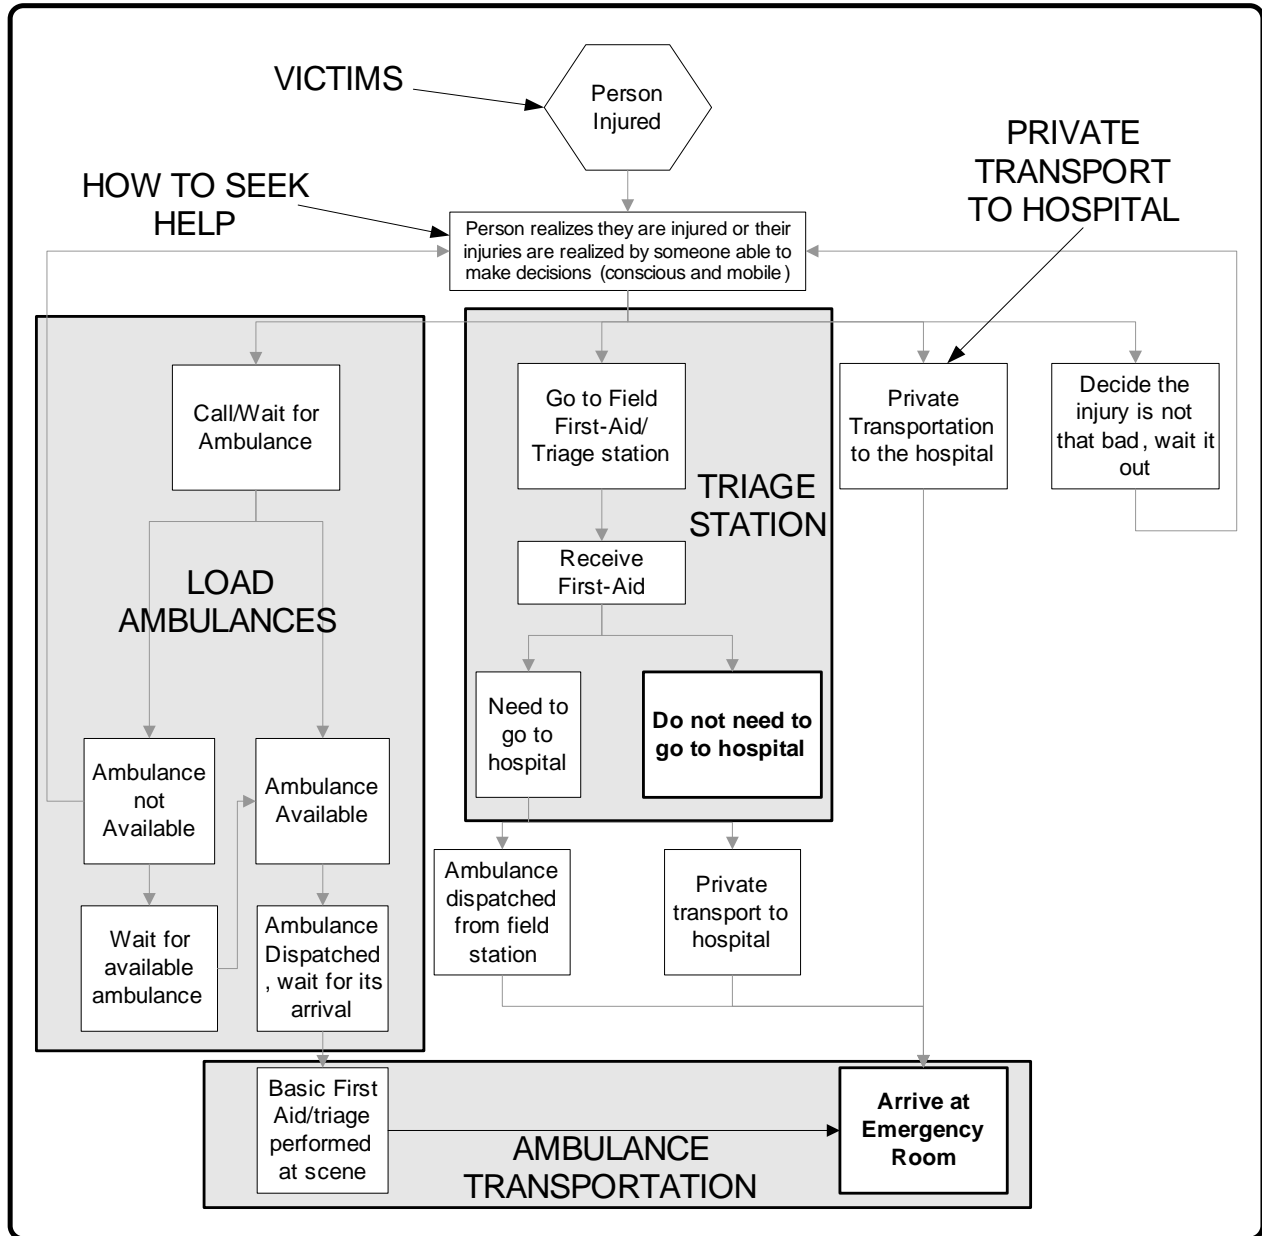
VICTIMS

Person Injured

HOW TO SEEK HELP

PRIVATE TRANSPORT TO HOSPITAL

Person realizes they are injured or their injuries are realized by someone able to make decisions (conscious and mobile)

Call/Wait for Ambulance

Go to Field First-Aid/ Triage station

Private Transportation to the hospital

Decide the injury is not that bad, wait it out

TRIAGE STATION

Receive First-Aid

LOAD AMBULANCES

Need to go to hospital

Do not need to go to hospital

Ambulance not Available

Ambulance Available

Ambulance dispatched from field station

Private transport to hospital

Wait for available ambulance

Ambulance Dispatched, wait for its arrival

Basic First Aid/triage performed at scene

AMBULANCE TRANSPORTATION

Arrive at Emergency Room